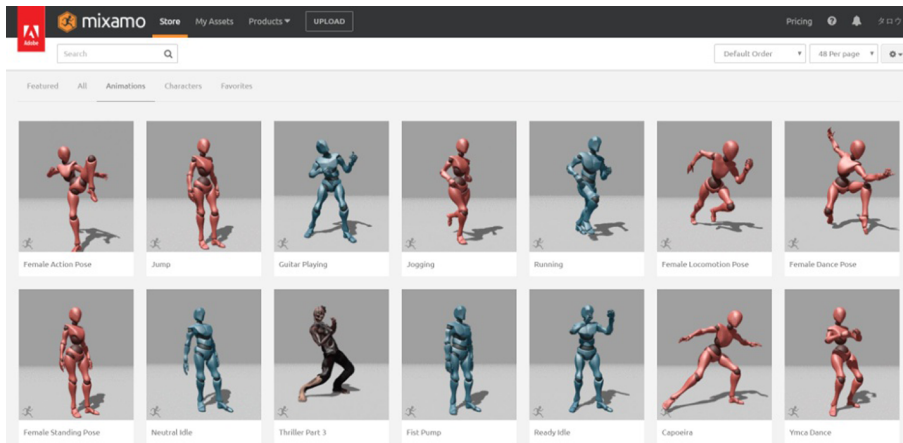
Adobe mixamo Store My Assets Products UPLOAD Pricing タロウ

Search

Default Order 48 Per page

Featured All Animations Characters Favorites

Female Action Pose
Jump
Guitar Playing
Jogging
Running
Female Locomotion Pose
Female Dance Pose

Female Standing Pose
Neutral Idle
Thriller Part 3
Fist Pump
Ready Idle
Capoeira
Ymca Dance